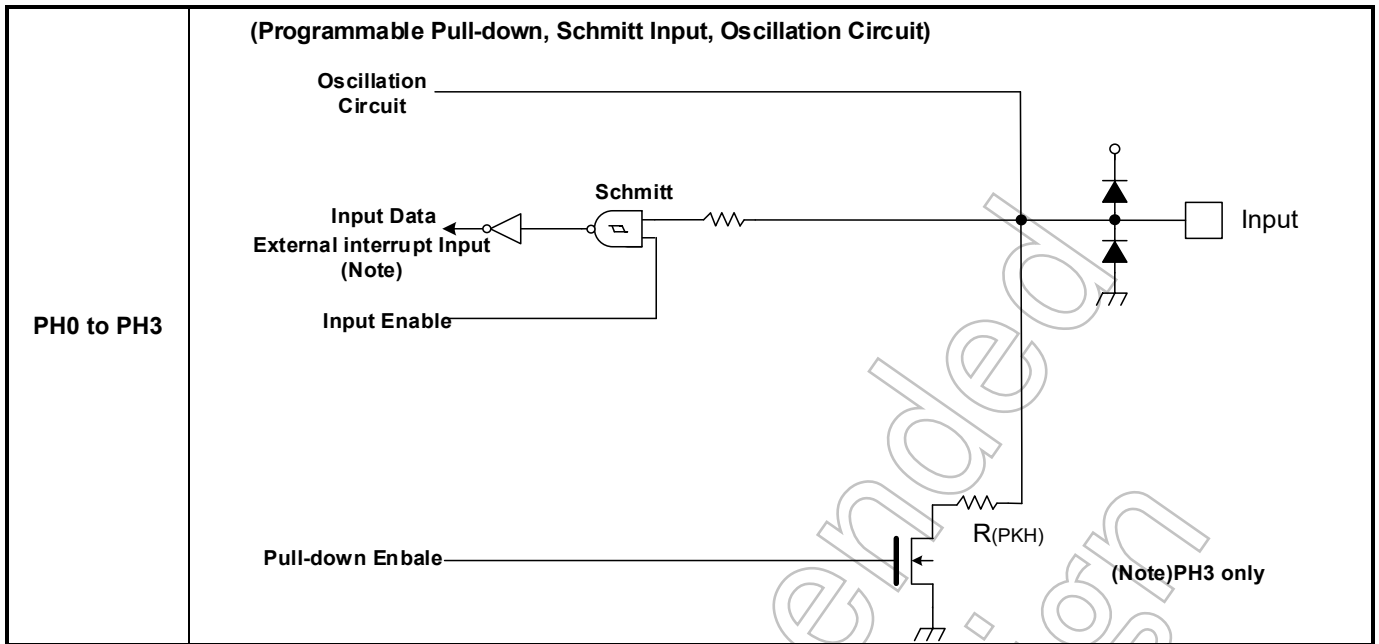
| PH0 to PH3 | (Programmable Pull-down, Schmitt Input, Oscillation Circuit) |
|---|---|

Oscillation Circuit

Schmitt

Input Data
External interrupt Input (Note)

Input

Input Enable

R(PKH)

Pull-down Enbale

(Note)PH3 only